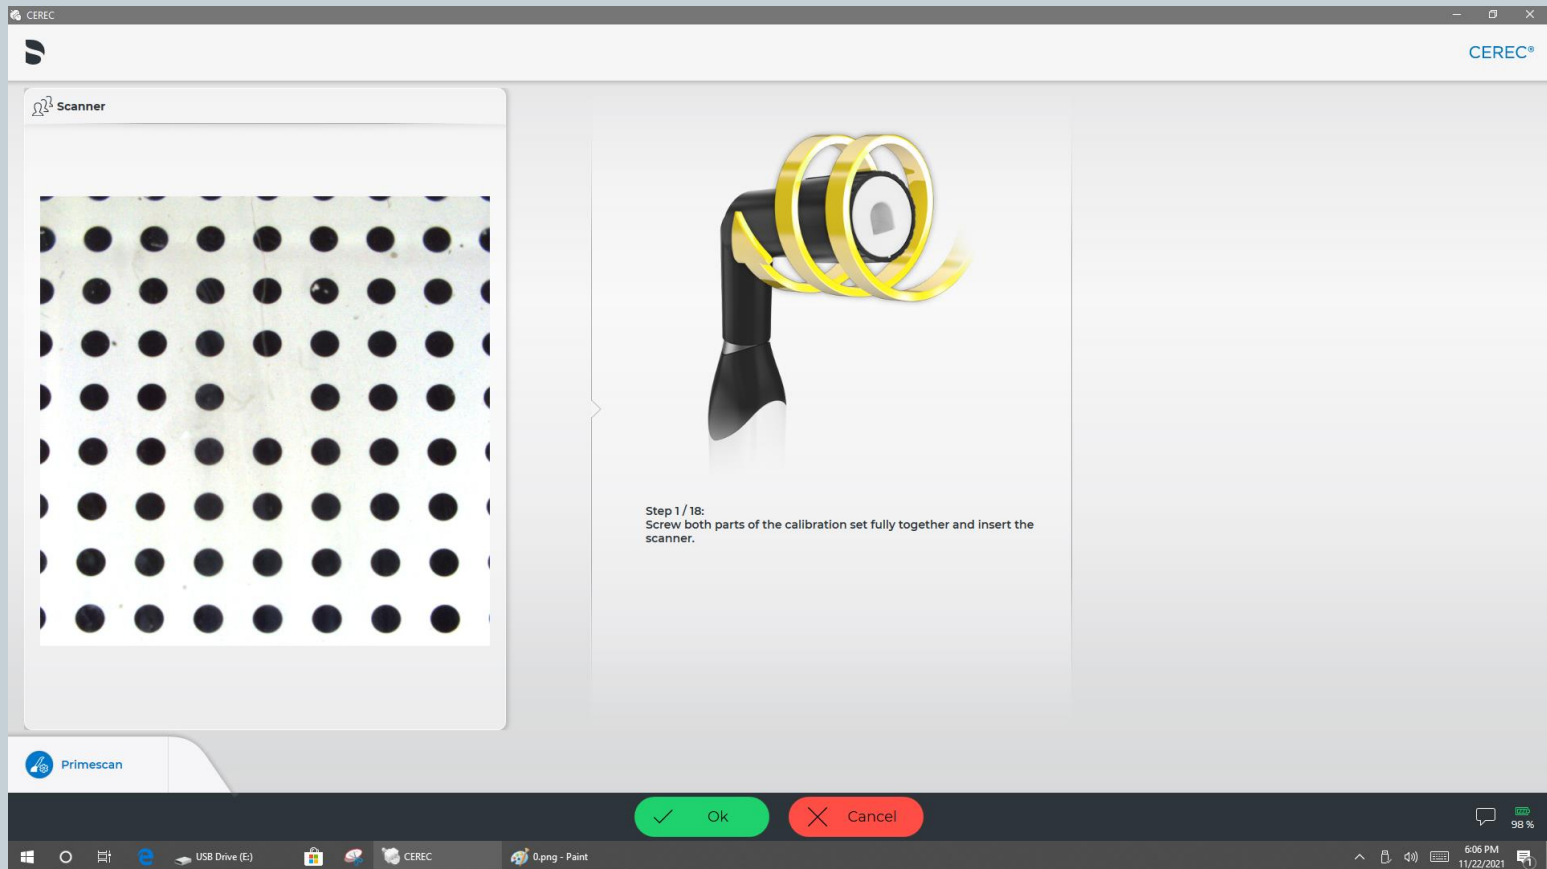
CEREC

CEREC®

Scanner

Step 1 / 18:
Screw both parts of the calibration set fully together and insert the scanner.

Primescan

Ok

Cancel

98 %

USB Drive (E:)

CEREC

0.png - Paint

6:06 PM
11/22/2021